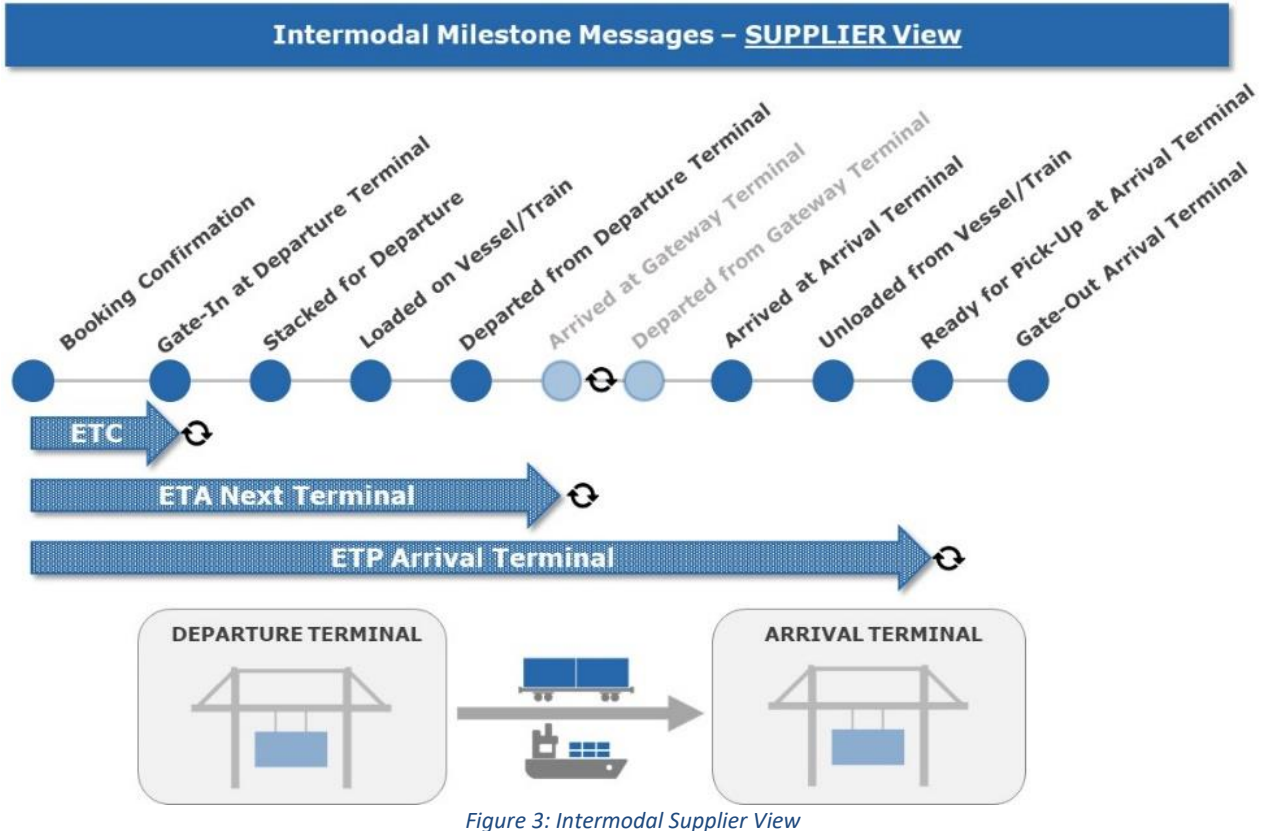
Intermodal Milestone Messages – SUPPLIER View

Booking Confirmation

Gate-In at Departure Terminal

Stacked for Departure

Loaded on Vessel/Train

Departed from Departure Terminal

Arrived at Gateway Terminal

Departed from Gateway Terminal

Arrived at Arrival Terminal

Unloaded from Vessel/Train

Ready for Pick-Up at Arrival Terminal

Gate-Out Arrival Terminal

ETC

ETA Next Terminal

ETP Arrival Terminal

DEPARTURE TERMINAL

ARRIVAL TERMINAL

Figure 3: Intermodal Supplier View